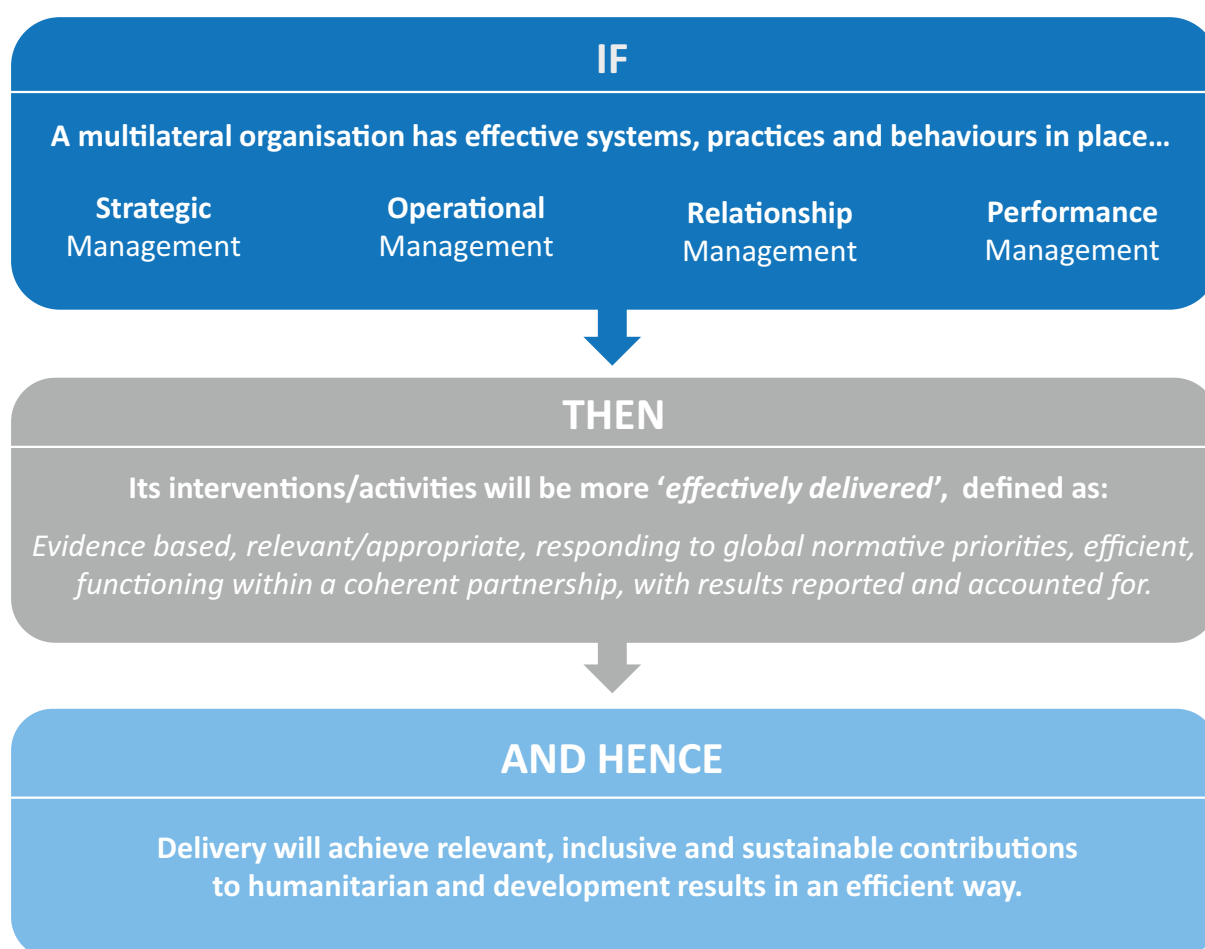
IF

A multilateral organisation has effective systems, practices and behaviours in place…

Strategic Management

Operational Management

Relationship Management

Performance Management

THEN

Its interventions/activities will be more '*effectively delivered*', defined as:

*Evidence based, relevant/appropriate, responding to global normative priorities, efficient, functioning within a coherent partnership, with results reported and accounted for.*

AND HENCE

Delivery will achieve relevant, inclusive and sustainable contributions to humanitarian and development results in an efficient way.